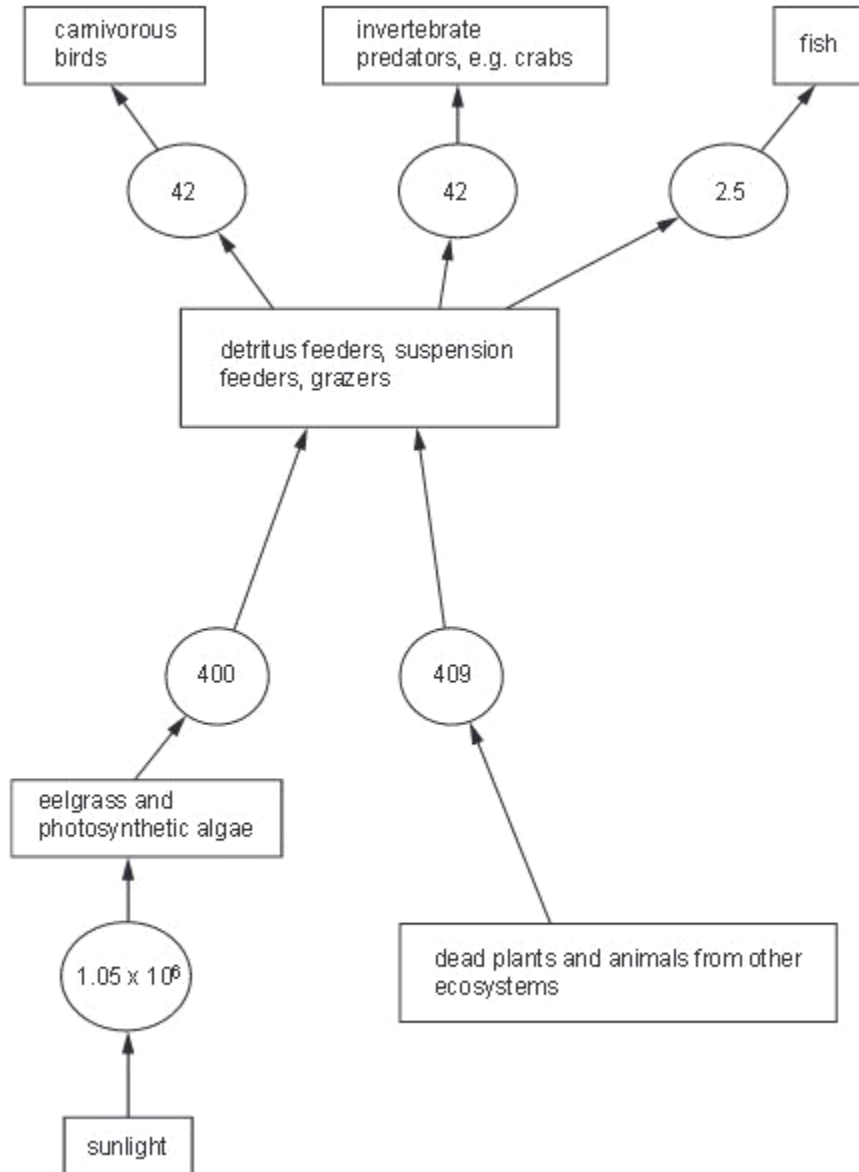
carnivorous birds

invertebrate predators, e.g. crabs

fish

42

42

2.5

detritus feeders, suspension feeders, grazers

400

409

eelgrass and photosynthetic algae

$1.05 \times 10^6$

dead plants and animals from other ecosystems

sunlight